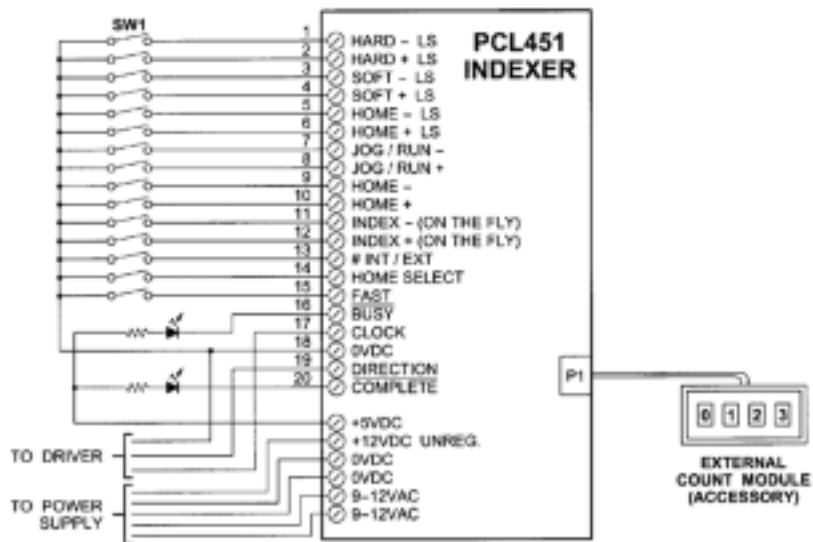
SW1

PCL451
INDEXER

1 HARD – LS
2 HARD + LS
3 SOFT – LS
4 SOFT + LS
5 HOME – LS
6 HOME + LS
7 JOG / RUN –
8 JOG / RUN +
9 HOME –
10 HOME +
11 INDEX – (ON THE FLY)
12 INDEX + (ON THE FLY)
13 # INT / EXT
14 HOME SELECT
15 FAST
16 BUSY
17 CLOCK
18 0VDC
19 DIRECTION
20 COMPLETE

+5VDC
+12VDC UNREG.
0VDC
0VDC
9-12VAC
9-12VAC

P1

TO DRIVER

TO POWER SUPPLY

0 1 2 3

EXTERNAL COUNT MODULE (ACCESSORY)